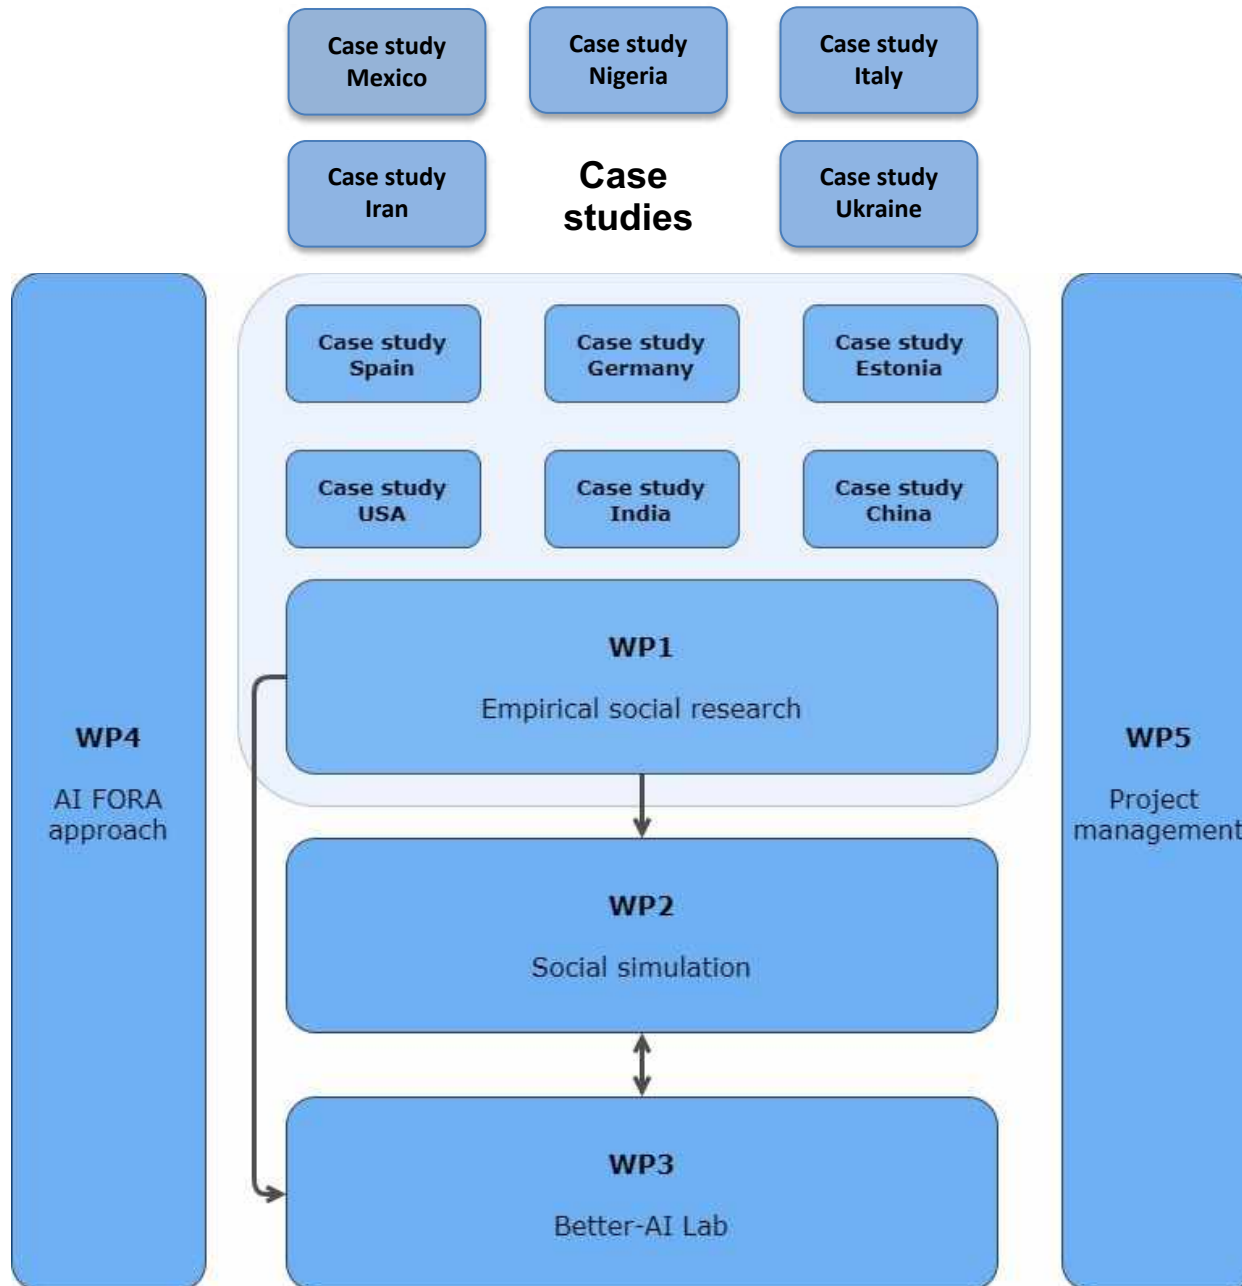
Case study Mexico

Case study Nigeria

Case study Italy

Case study Iran

Case studies

Case study Ukraine

WP4

AI FORA approach

Case study Spain

Case study Germany

Case study Estonia

Case study USA

Case study India

Case study China

WP1

Empirical social research

WP5

Project management

WP2

Social simulation

WP3

Better-AI Lab